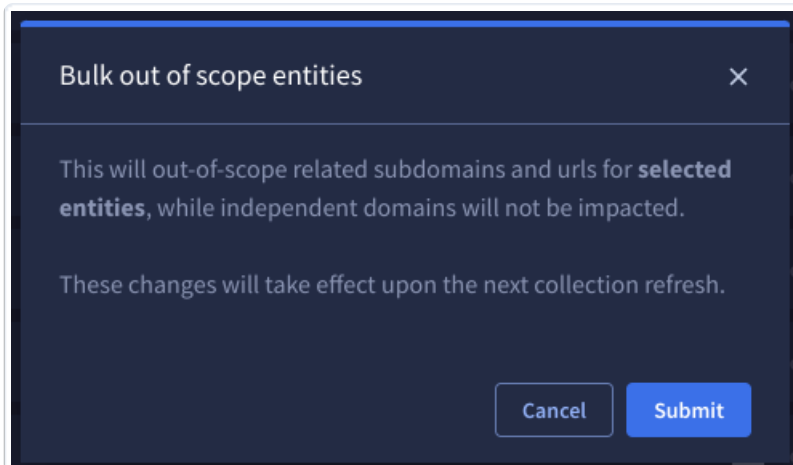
Bulk out of scope entities

×

This will out-of-scope related subdomains and urls for **selected entities**, while independent domains will not be impacted.

These changes will take effect upon the next collection refresh.

Cancel

Submit